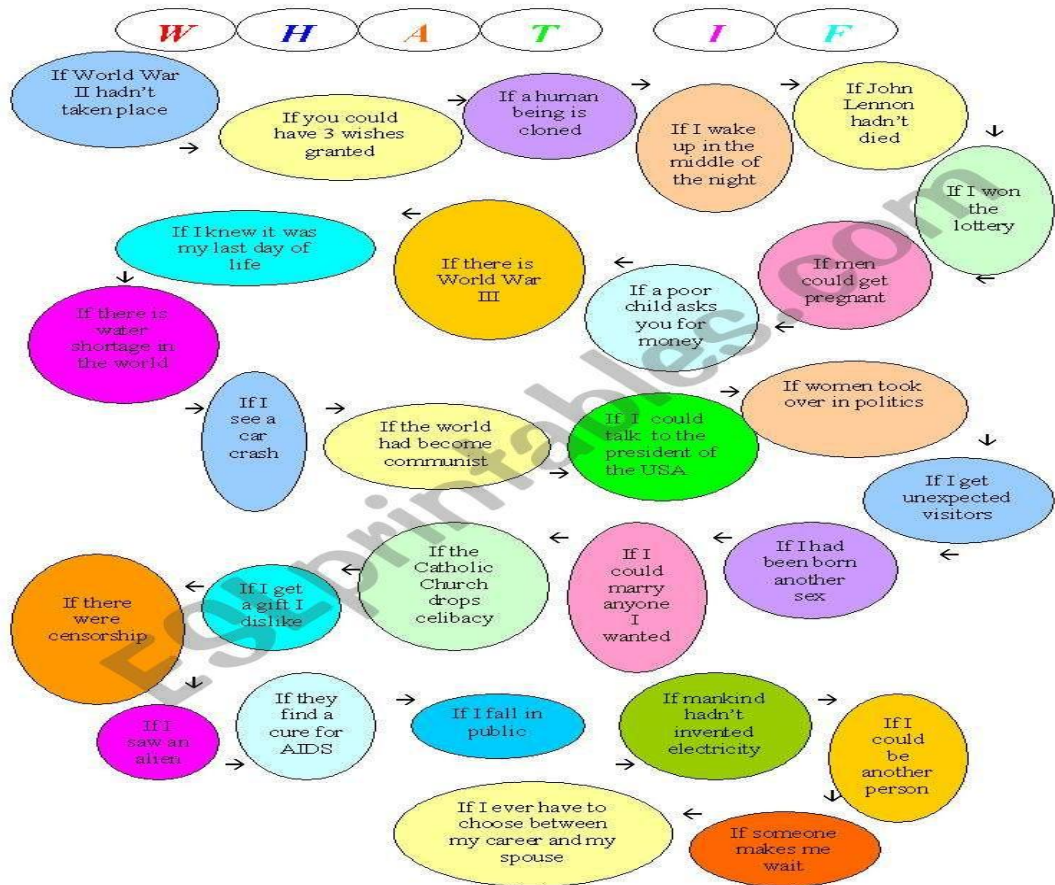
W H A T I F

If World War II hadn't taken place

If you could have 3 wishes granted

If a human being is cloned

If I wake up in the middle of the night

If John Lennon hadn't died

If I won the lottery

If men could get pregnant

If a poor child asks you for money

If there is World War III

If I knew it was my last day of life

If there is water shortage in the world

If I see a car crash

If the world had become communist

If I could talk to the president of the USA

If women took over in politics

If I get unexpected visitors

If I had been born another sex

If I could marry anyone I wanted

If the Catholic Church drops celibacy

If I get a gift I dislike

If there were censorship

If I saw an alien

If they find a cure for AIDS

If I fall in public

If mankind hadn't invented electricity

If I could be another person

If someone makes me wait

If I ever have to choose between my career and my spouse

ESLprintables.com